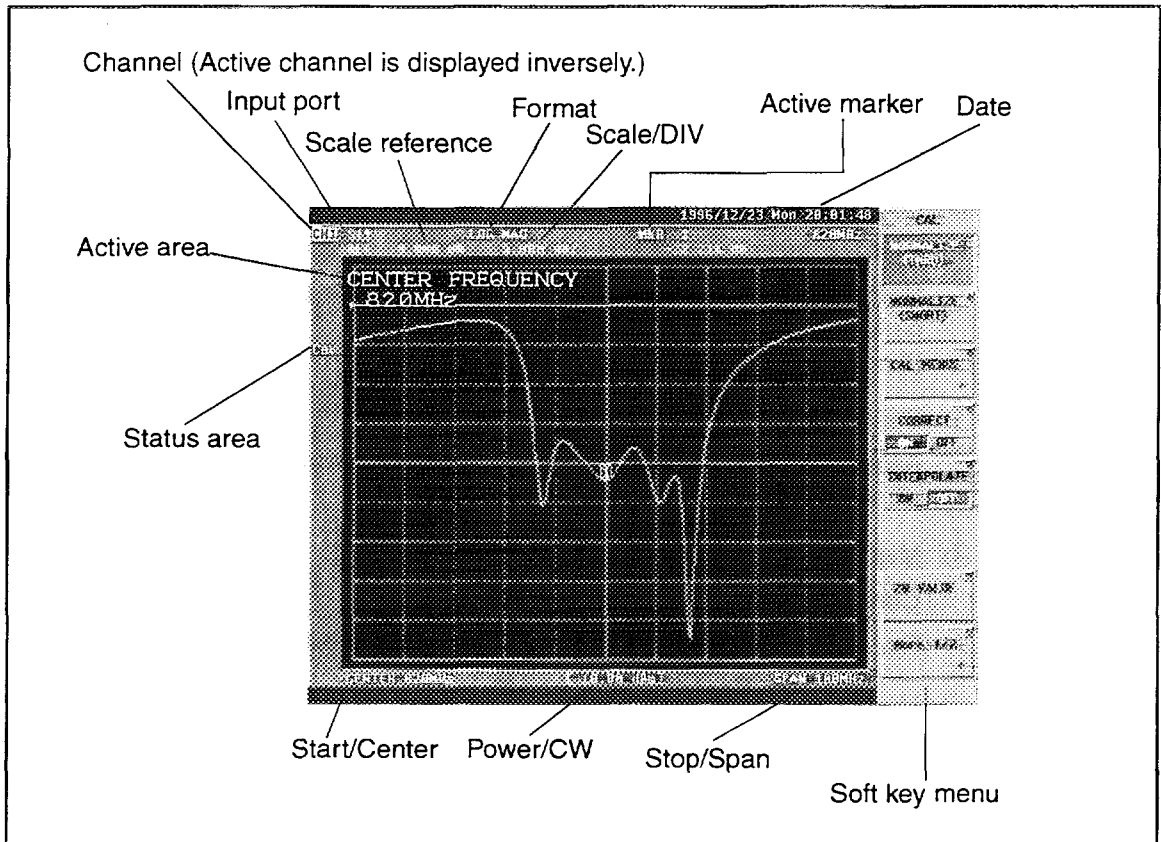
Channel (Active channel is displayed inversely.)

Input port

Scale reference

Format

Scale/DIV

Active marker

Date

1996/12/23 Mon 20:01:48

CAL

CH1 S11

LOG MAG

MKR

820MHz

Active area

CENTER FREQUENCY

820MHz

Status area

NORMALIZE (SHORT)

CAL MENU

CORRECT

OFF

INTERPOLATE

ON

Start/Center

Power/CW

Stop/Span

Soft key menu